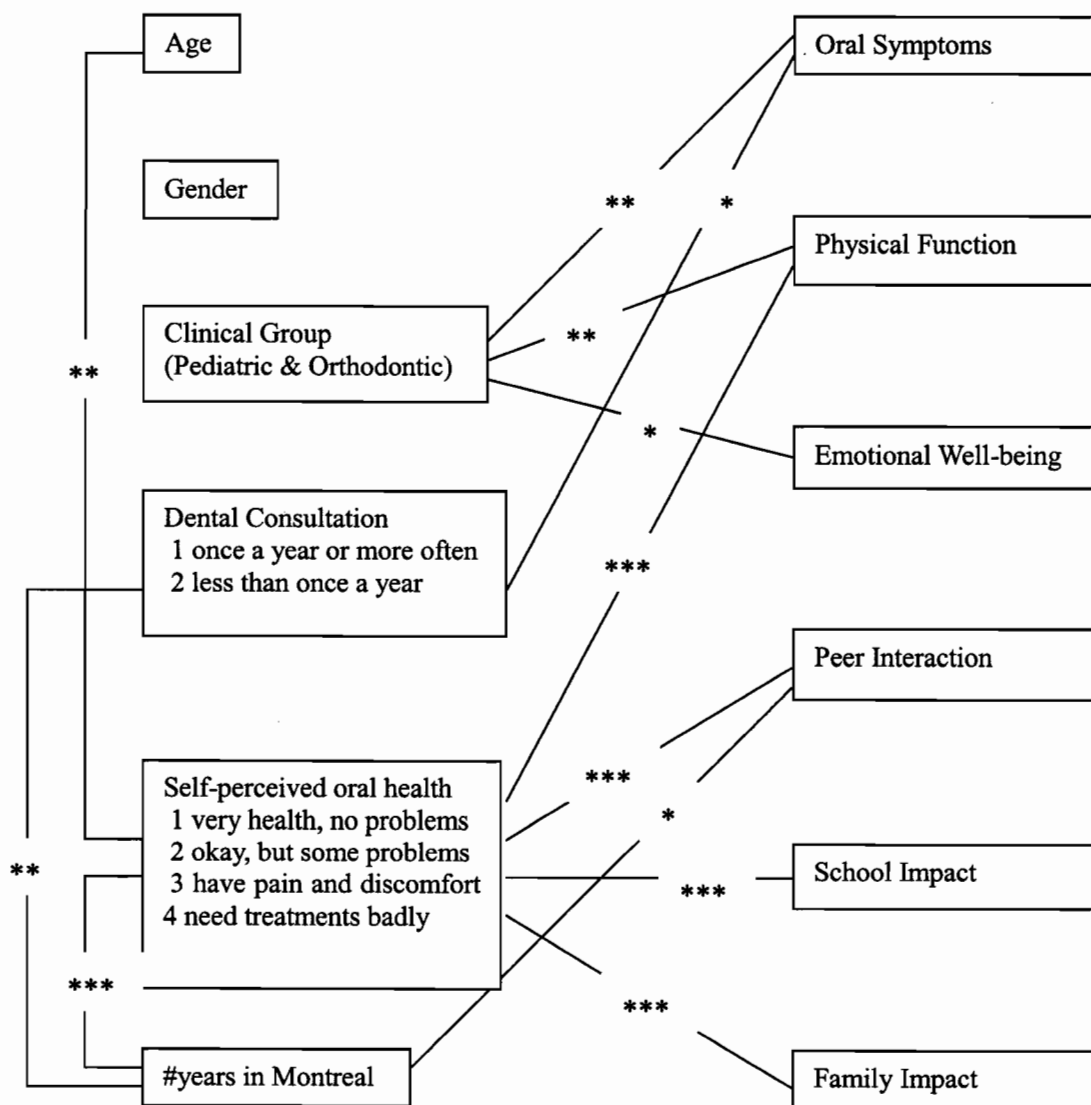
Age

Gender

Clinical Group
(Pediatric & Orthodontic)

Dental Consultation
1 once a year or more often
2 less than once a year

Self-perceived oral health
1 very health, no problems
2 okay, but some problems
3 have pain and discomfort
4 need treatments badly

#years in Montreal

**

**

***

Oral Symptoms

Physical Function

Emotional Well-being

Peer Interaction

School Impact

Family Impact

**

*

**

*

***

***

*

***

***